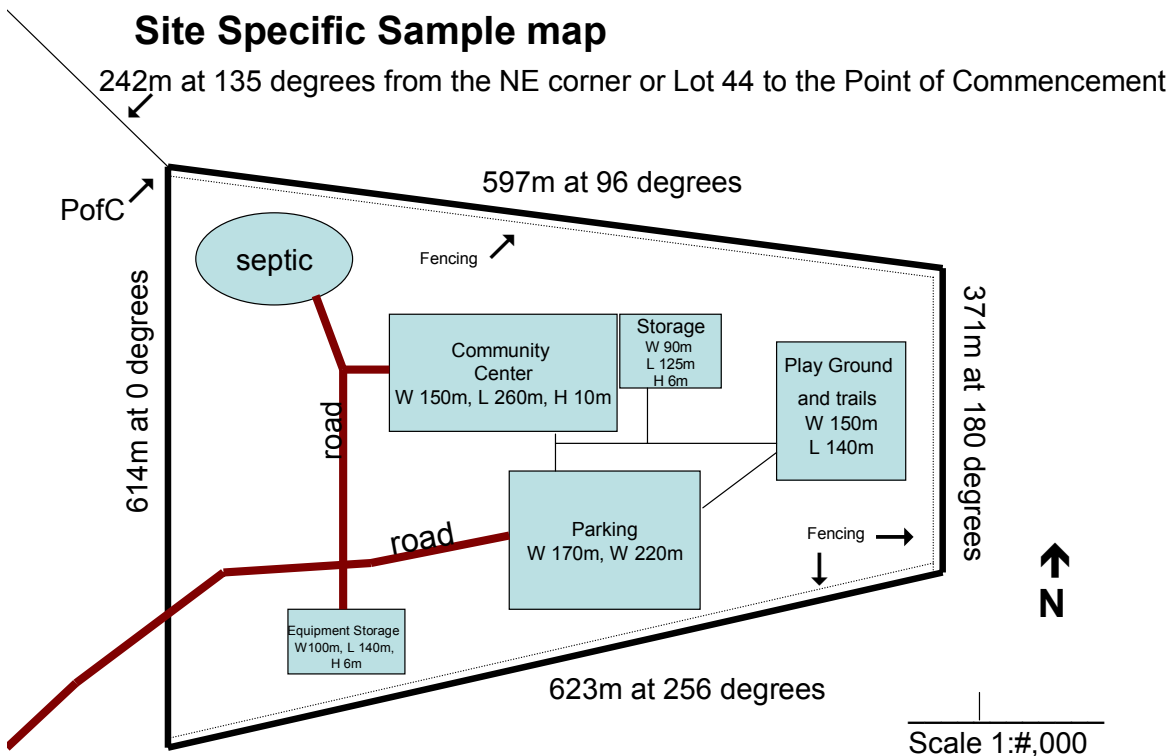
Site Specific Sample map

242m at 135 degrees from the NE corner or Lot 44 to the Point of Commencement

PofC

597m at 96 degrees

septic

Fencing

614m at 0 degrees

Community Center
W 150m, L 260m, H 10m

Storage
W 90m
L 125m
H 6m

Play Ground
and trails
W 150m
L 140m

371m at 180 degrees

road

road

Parking
W 170m, W 220m

Fencing

N

Equipment Storage
W100m, L 140m,
H 6m

623m at 256 degrees

Scale 1:#,000